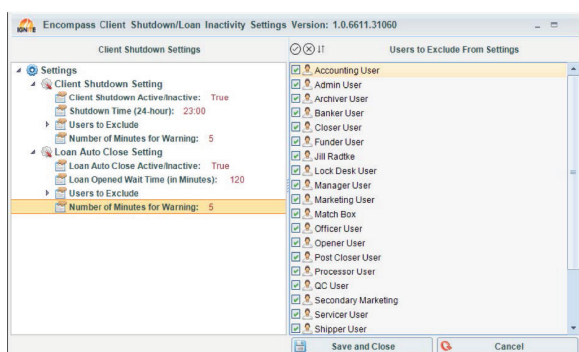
IGNITE Encompass Client Shutdown/Loan Inactivity Settings Version: 1.0.6611.31060

Client Shutdown Settings

Settings
Client Shutdown Setting
Client Shutdown Active/Inactive: True
Shutdown Time (24-hour): 23:00
Users to Exclude
Number of Minutes for Warning: 5
Loan Auto Close Setting
Loan Auto Close Active/Inactive: True
Loan Opened Wait Time (in Minutes): 120
Users to Exclude
Number of Minutes for Warning: 5

Users to Exclude From Settings

Accounting User
Admin User
Archiver User
Banker User
Closer User
Funder User
Jill Radtke
Lock Desk User
Manager User
Marketing User
Match Box
Officer User
Opener User
Post Closer User
Processor User
QC User
Secondary Marketing
Servicer User
Shipper User

Save and Close
Cancel